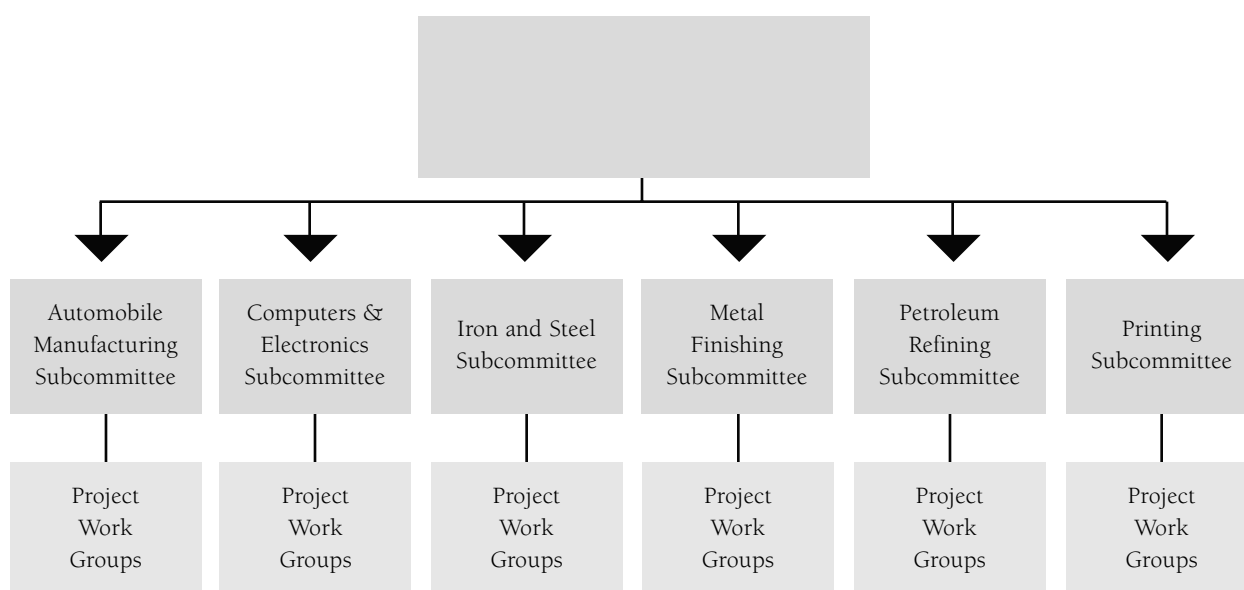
Automobile Manufacturing Subcommittee

Computers & Electronics Subcommittee

Iron and Steel Subcommittee

Metal Finishing Subcommittee

Petroleum Refining Subcommittee

Printing Subcommittee

Project Work Groups

Project Work Groups

Project Work Groups

Project Work Groups

Project Work Groups

Project Work Groups